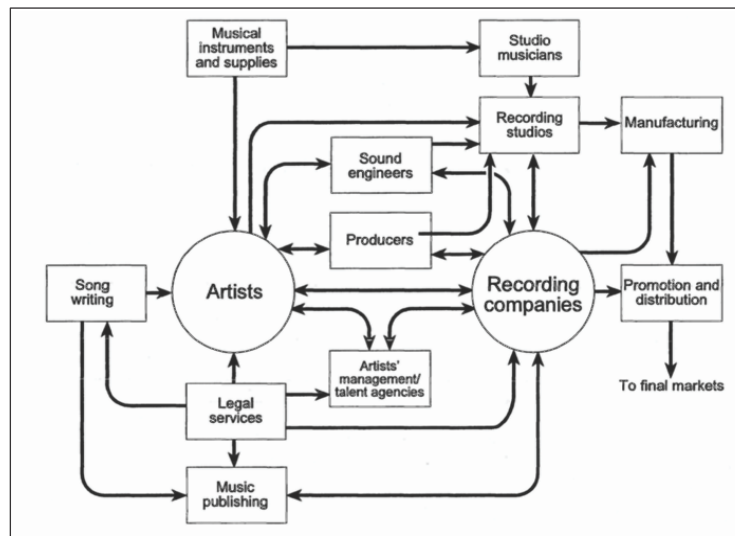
Musical instruments and supplies

Studio musicians

Recording studios

Manufacturing

Sound engineers

Producers

Song writing

Artists

Recording companies

Promotion and distribution

To final markets

Artists' management/ talent agencies

Legal services

Music publishing